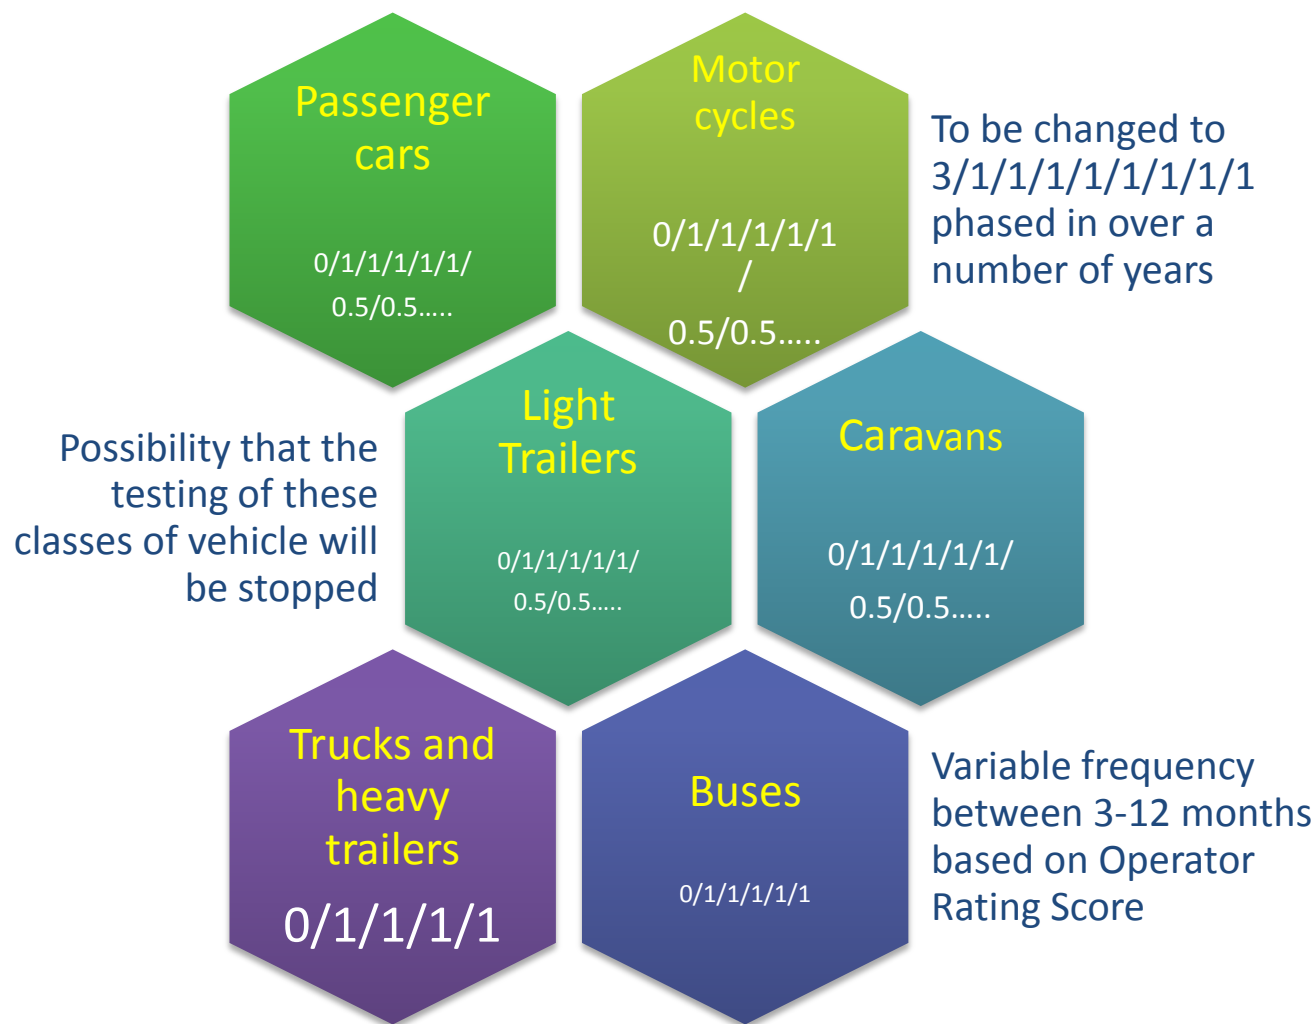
Passenger cars

0/1/1/1/1/1/ 0.5/0.5…..

Motor cycles

0/1/1/1/1/1 / 0.5/0.5…..

To be changed to 3/1/1/1/1/1/1/1/1 phased in over a number of years

Possibility that the testing of these classes of vehicle will be stopped

Light Trailers

0/1/1/1/1/1/ 0.5/0.5…..

Caravans

0/1/1/1/1/1/ 0.5/0.5…..

Trucks and heavy trailers

0/1/1/1/1

Buses

0/1/1/1/1/1

Variable frequency between 3-12 months based on Operator Rating Score